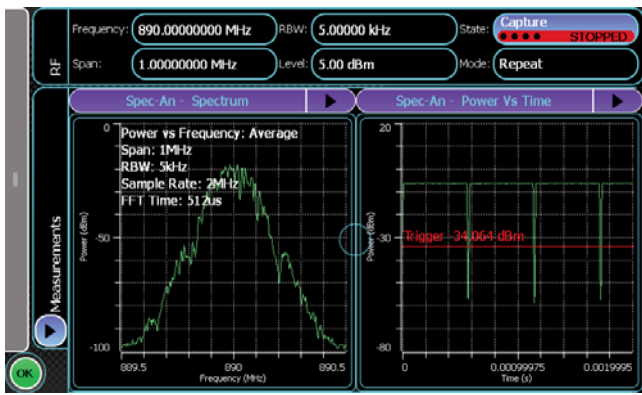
RF

Frequency: 890.00000000 MHz
RBW: 5.00000 kHz
State: Capture
STOPPED

Span: 1.00000000 MHz
Level: 5.00 dBm
Mode: Repeat

Measurements

OK

Spec-An - Spectrum

Power vs Frequency: Average
Span: 1MHz
RBW: 5kHz
Sample Rate: 2MHz
FFT Time: 512us

0
-50
-100
Power (dBm)
889.5
890
890.5
Frequency (MHz)

Spec-An - Power Vs Time

20
-30
-80
Power (dBm)
Trigger -34.064 dBm
0
0.00099975
0.0019995
Time (s)